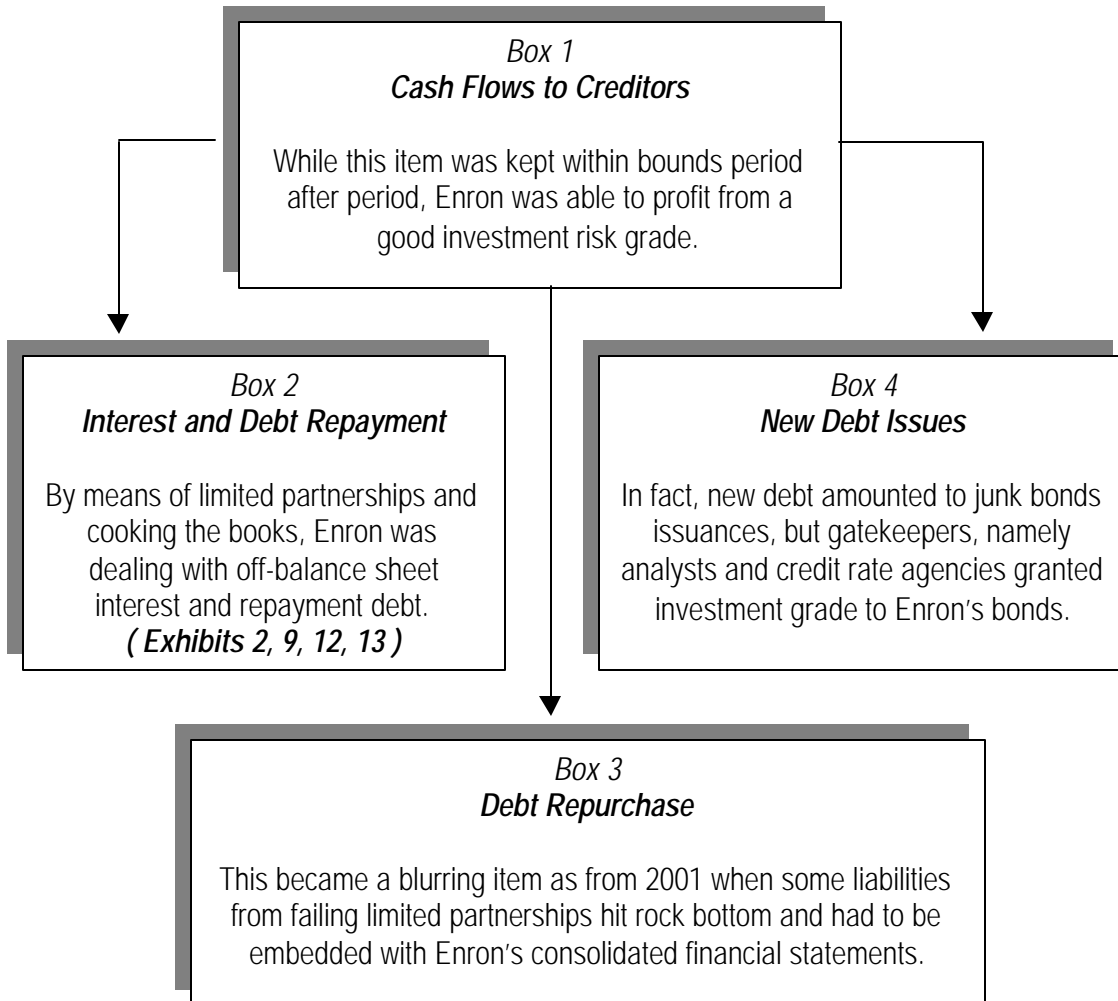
Box 1
**Cash Flows to Creditors**

While this item was kept within bounds period after period, Enron was able to profit from a good investment risk grade.

Box 2
**Interest and Debt Repayment**

By means of limited partnerships and cooking the books, Enron was dealing with off-balance sheet interest and repayment debt.
**( Exhibits 2, 9, 12, 13 )**

Box 4
**New Debt Issues**

In fact, new debt amounted to junk bonds issuances, but gatekeepers, namely analysts and credit rate agencies granted investment grade to Enron's bonds.

Box 3
**Debt Repurchase**

This became a blurring item as from 2001 when some liabilities from failing limited partnerships hit rock bottom and had to be embedded with Enron's consolidated financial statements.